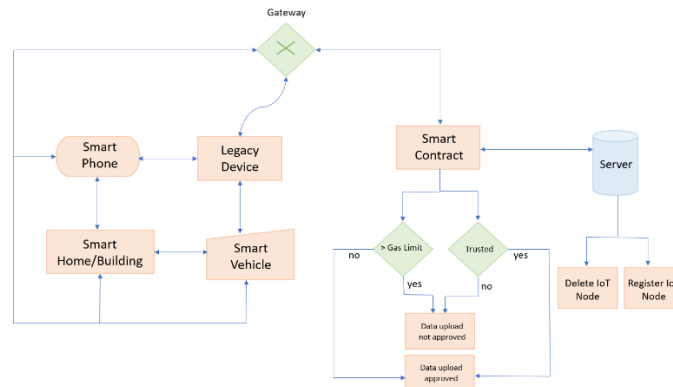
Gateway

Smart Phone

Legacy Device

Smart Home/Building

Smart Vehicle

Smart Contract

Server

> Gas Limit

Trusted

no

yes

yes

no

Data upload not approved

Data upload approved

Delete IoT Node

Register Io Node